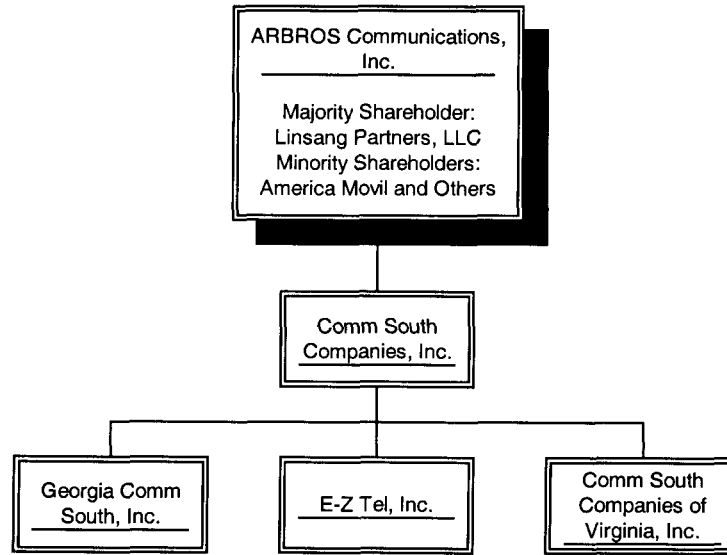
ARBROS Communications, Inc.

Majority Shareholder: Linsang Partners, LLC
Minority Shareholders: America Movil and Others

Comm South Companies, Inc.

Georgia Comm South, Inc.

E-Z Tel, Inc.

Comm South Companies of Virginia, Inc.